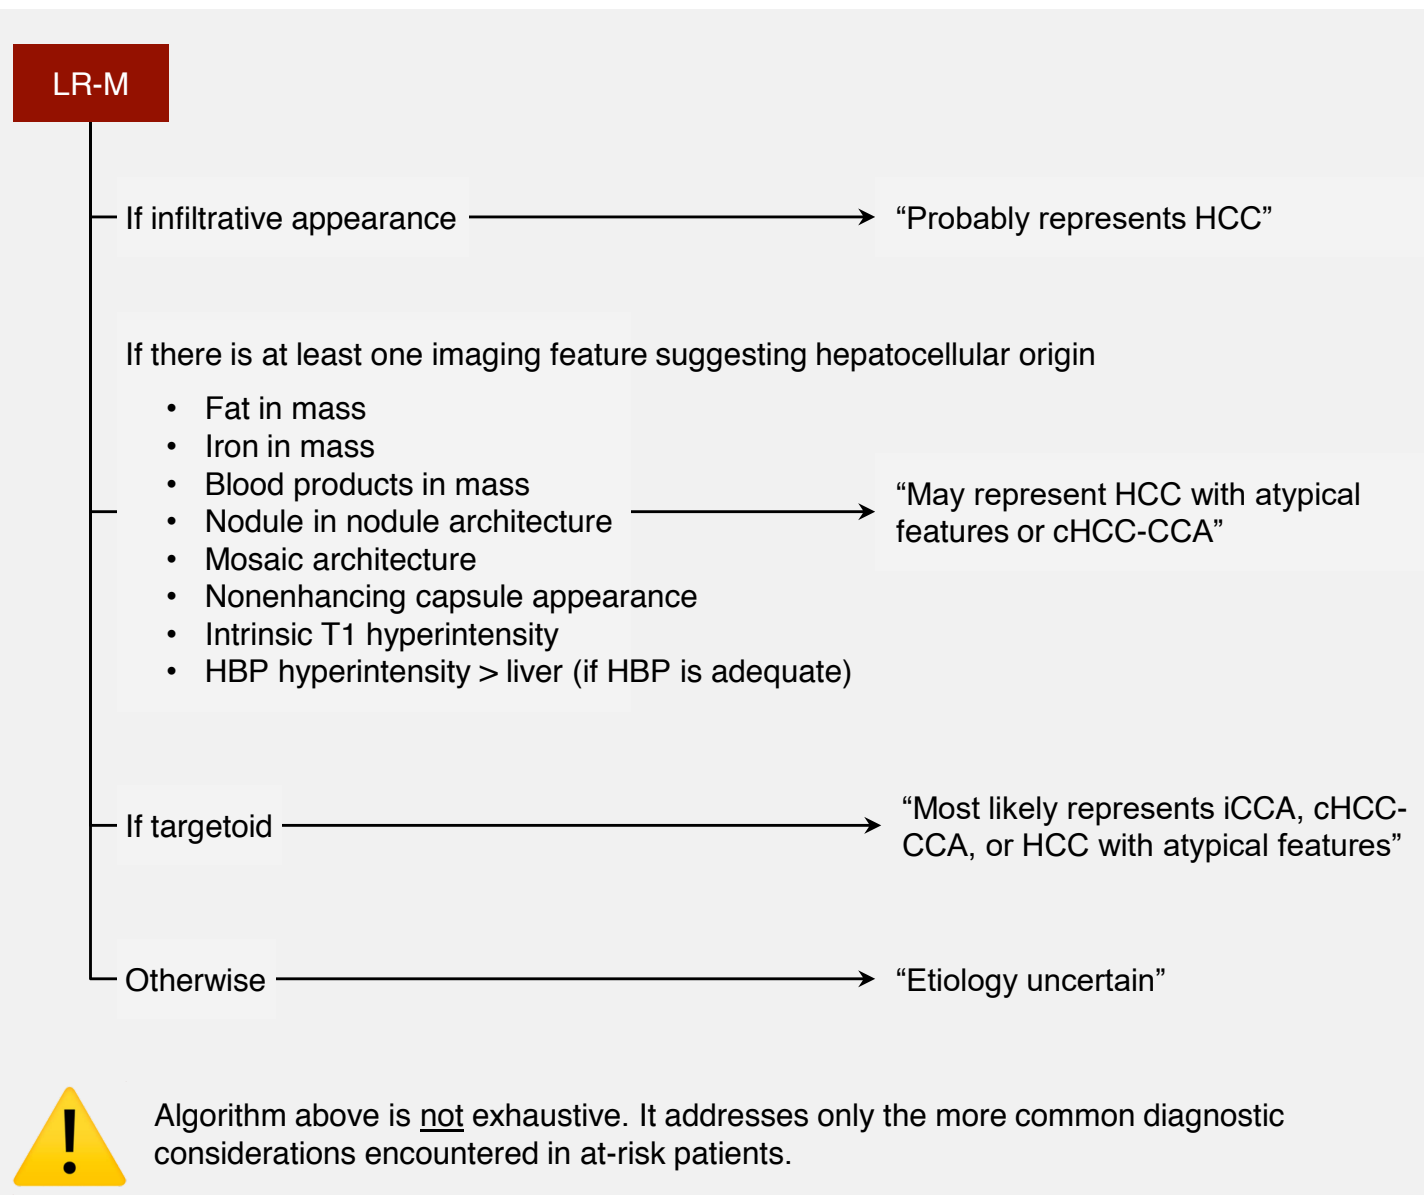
LR-M

If infiltrative appearance

“Probably represents HCC”

If there is at least one imaging feature suggesting hepatocellular origin

- Fat in mass
- Iron in mass
- Blood products in mass
- Nodule in nodule architecture
- Mosaic architecture
- Nonenhancing capsule appearance
- Intrinsic T1 hyperintensity
- HBP hyperintensity > liver (if HBP is adequate)

“May represent HCC with atypical features or cHCC-CCA”

If targetoid

“Most likely represents iCCA, cHCC-CCA, or HCC with atypical features”

Otherwise

“Etiology uncertain”

!

Algorithm above is not exhaustive. It addresses only the more common diagnostic considerations encountered in at-risk patients.